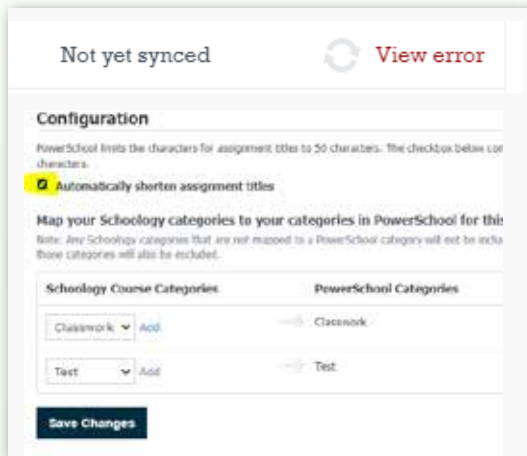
Not yet synced

View error

Configuration

PowerSchool limits the characters for assignment titles to 50 characters. The checkbox below con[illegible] characters.

Automatically shorten assignment titles

Map your Schoology categories to your categories in PowerSchool for this

Note: Any Schoology categories that are not mapped to a PowerSchool category will not be inclu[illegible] those categories will also be excluded.

| Schoology Course Categories | PowerSchool Categories |
|---|---|
| Classwork Add | Classwork |
| Test Add | Test |

Save Changes